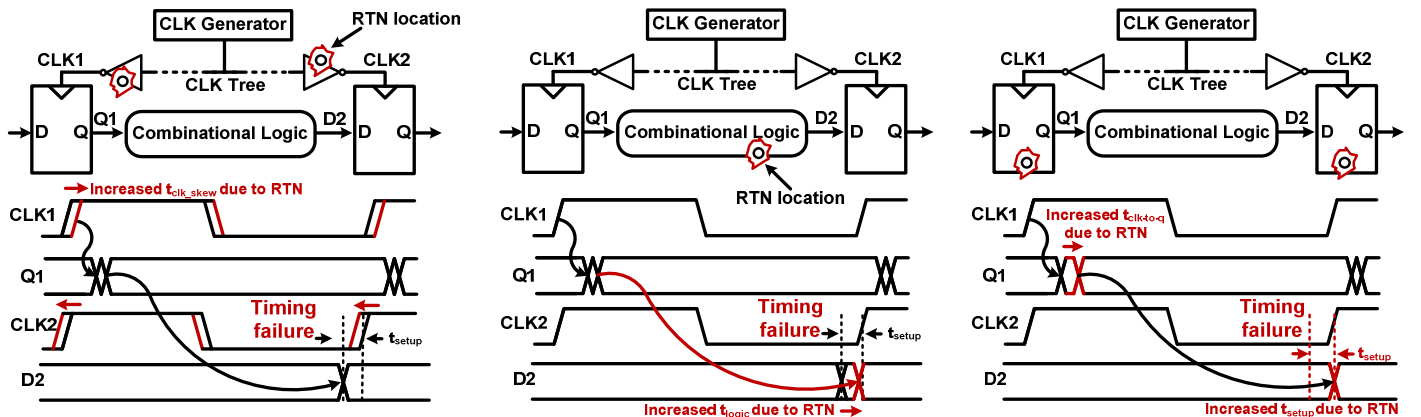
CLK Generator
RTN location
CLK1
CLK2
CLK Tree
D Q
Q1
Combinational Logic
D2
D Q
Increased $t_{clk\_skew}$ due to RTN
CLK1
Q1
CLK2
Timing failure
$t_{setup}$
D2

CLK Generator
CLK1
CLK2
CLK Tree
D Q
Q1
Combinational Logic
D2
D Q
RTN location
CLK1
Q1
CLK2
Timing failure
$t_{setup}$
D2
Increased $t_{logic}$ due to RTN

CLK Generator
CLK1
CLK2
CLK Tree
D Q
Q1
Combinational Logic
D2
D Q
CLK1
Increased $t_{clk\text{-}to\text{-}q}$ due to RTN
Q1
CLK2
Timing failure
$t_{setup}$
D2
Increased $t_{setup}$ due to RTN